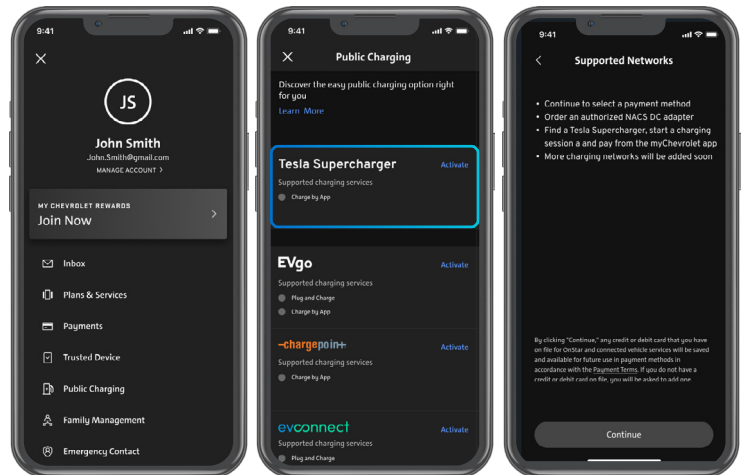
9:41

JS

John Smith

John.Smith@gmail.com

MANAGE ACCOUNT >

MY CHEVROLET REWARDS

Join Now

Inbox

Plans & Services

Payments

Trusted Device

Public Charging

Family Management

Emergency Contact

9:41

Public Charging

Discover the easy public charging option right for you

Learn More

Tesla Supercharger

Activate

Supported charging services

Charge by App

EVgo

Activate

Supported charging services

Plug and Charge

Charge by App

-chargepoin+

Activate

Supported charging services

Charge by App

evconnect

Activate

Supported charging services

Plug and Charge

9:41

Supported Networks

• Continue to select a payment method
• Order an authorized NACS DC adapter
• Find a Tesla Supercharger, start a charging session a and pay from the myChevrolet app
• More charging networks will be added soon

By clicking "Continue," any credit or debit card that you have on file for OnStar and connected vehicle services will be saved and available for future use in payment methods in accordance with the Payment Terms. If you do not have a credit or debit card on file, you will be asked to add one.

Continue